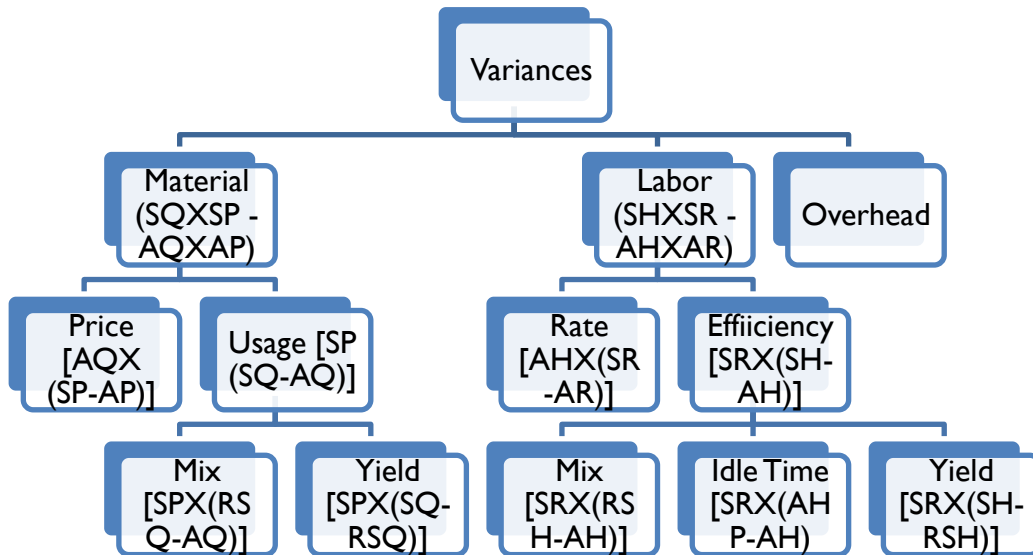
Variances

Material (SQXSP - AQXAP)

Labor (SHXSR - AHXAR)

Overhead

Price [AQX (SP-AP)]

Usage [SP (SQ-AQ)]

Rate [AHX(SR -AR)]

Effiiciency [SRX(SH-AH)]

Mix [SPX(RSQ-AQ)]

Yield [SPX(SQ-RSQ)]

Mix [SRX(RSH-AH)]

Idle Time [SRX(AHP-AH)

Yield [SRX(SH-RSH)]